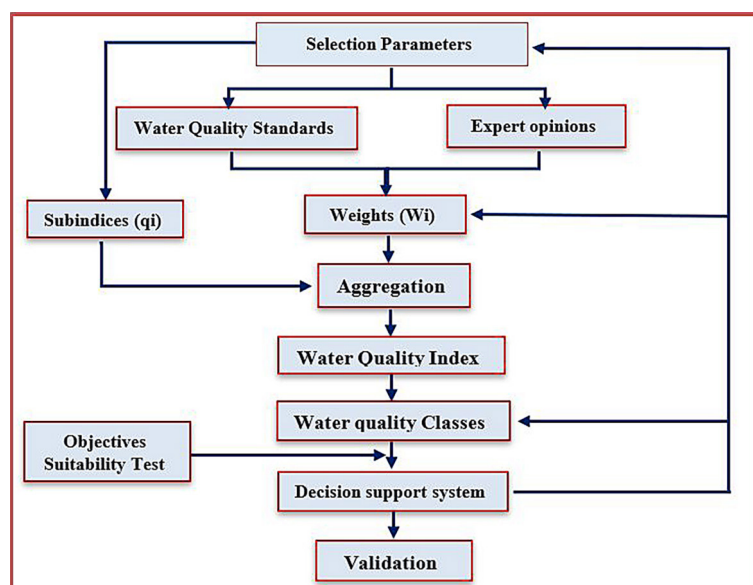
Selection Parameters

Water Quality Standards

Expert opinions

Subindices (qi)

Weights (Wi)

Aggregation

Water Quality Index

Water quality Classes

Objectives
Suitability Test

Decision support system

Validation